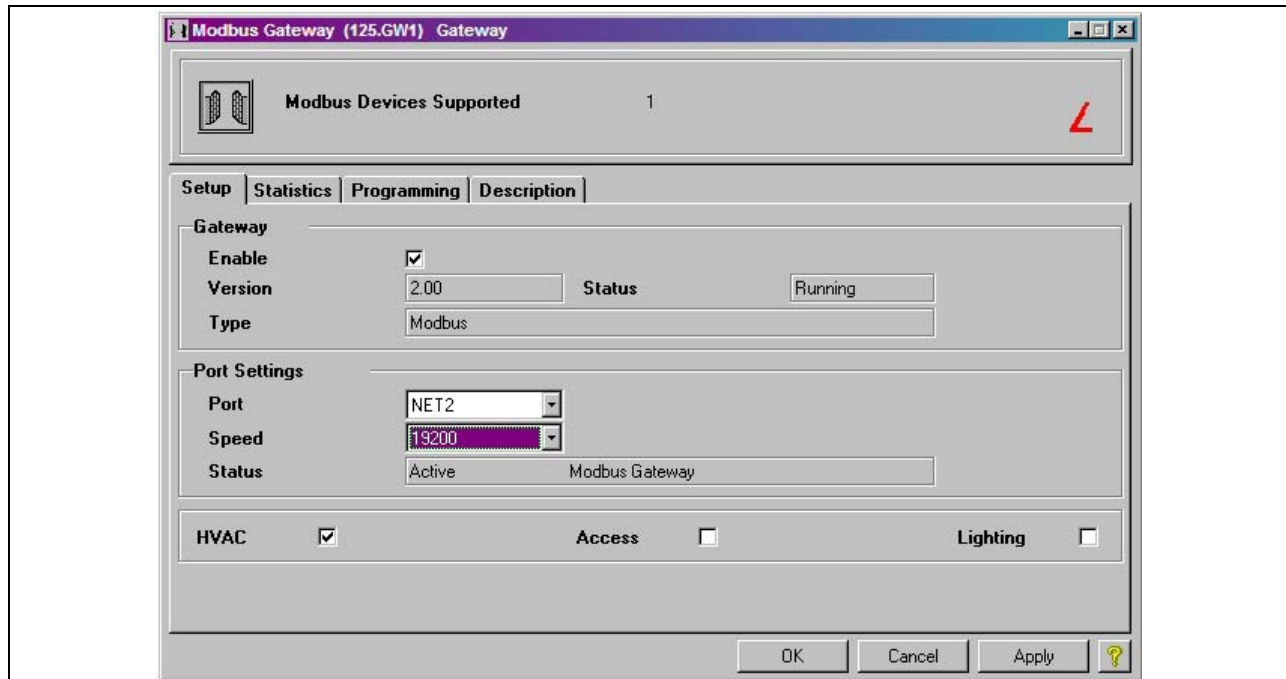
Modbus Gateway (125.GW1) Gateway

Modbus Devices Supported 1

Setup | Statistics | Programming | Description

Gateway

Enable ☑

Version 2.00 Status Running

Type Modbus

Port Settings

Port NET2

Speed 19200

Status Active Modbus Gateway

HVAC ☑ Access ☐ Lighting ☐

OK Cancel Apply